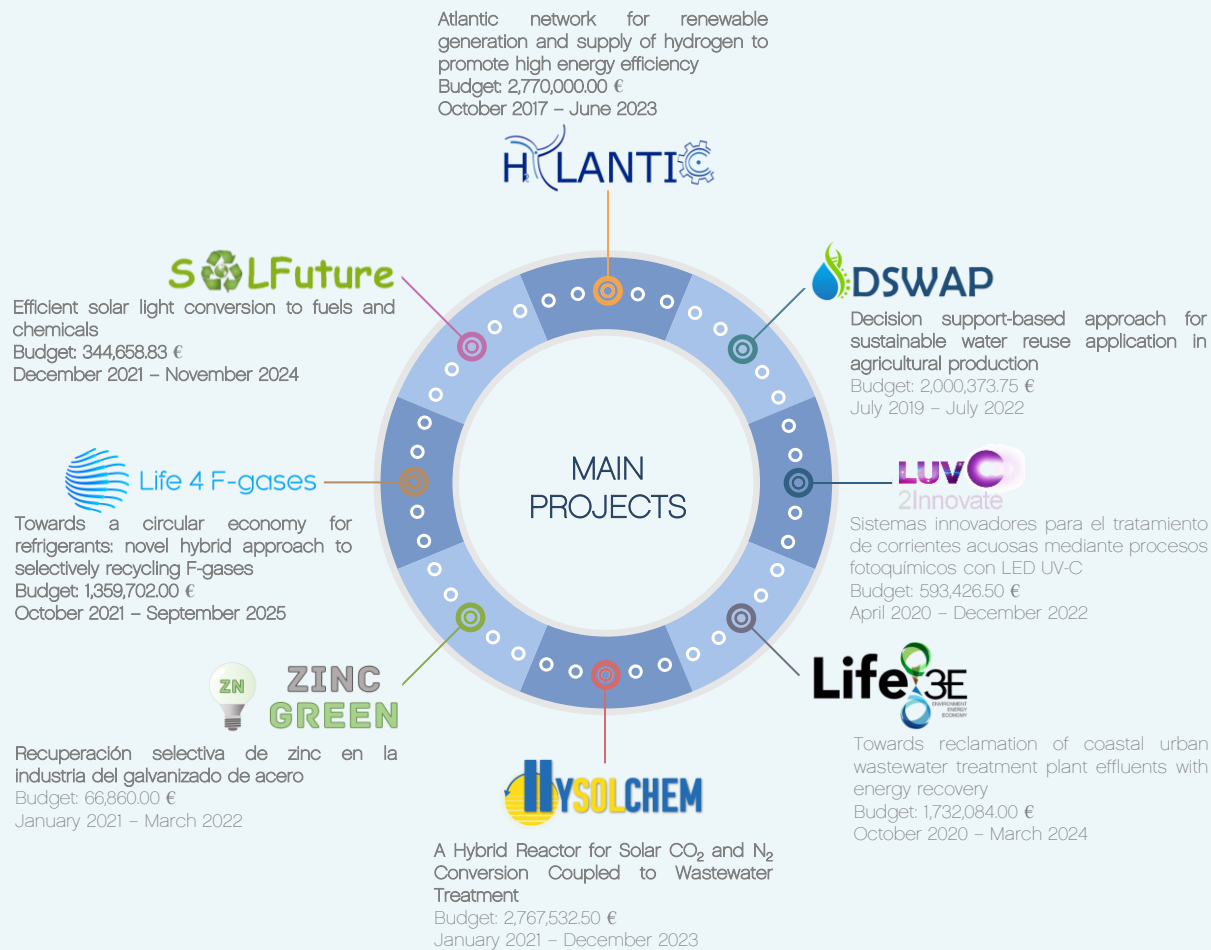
Atlantic network for renewable generation and supply of hydrogen to promote high energy efficiency
Budget: 2,770,000.00 €
October 2017 – June 2023

HYLANTIC

SOLFuture

Efficient solar light conversion to fuels and chemicals
Budget: 344,658.83 €
December 2021 – November 2024

DSWAP

Decision support-based approach for sustainable water reuse application in agricultural production
Budget: 2,000,373.75 €
July 2019 – July 2022

MAIN PROJECTS

Life 4 F-gases

Towards a circular economy for refrigerants: novel hybrid approach to selectively recycling F-gases
Budget: 1,359,702.00 €
October 2021 – September 2025

LUVC 2Innovate

Sistemas innovadores para el tratamiento de corrientes acuosas mediante procesos fotoquímicos con LED UV-C
Budget: 593,426.50 €
April 2020 – December 2022

ZN
ZINC GREEN

Life 3E
ENVIRONMENT ENERGY ECONOMY

Recuperación selectiva de zinc en la industria del galvanizado de acero
Budget: 66,860.00 €
January 2021 – March 2022

Towards reclamation of coastal urban wastewater treatment plant effluents with energy recovery
Budget: 1,732,084.00 €
October 2020 – March 2024

HYSOLCHEM

A Hybrid Reactor for Solar $CO_2$ and $N_2$ Conversion Coupled to Wastewater Treatment
Budget: 2,767,532.50 €
January 2021 – December 2023